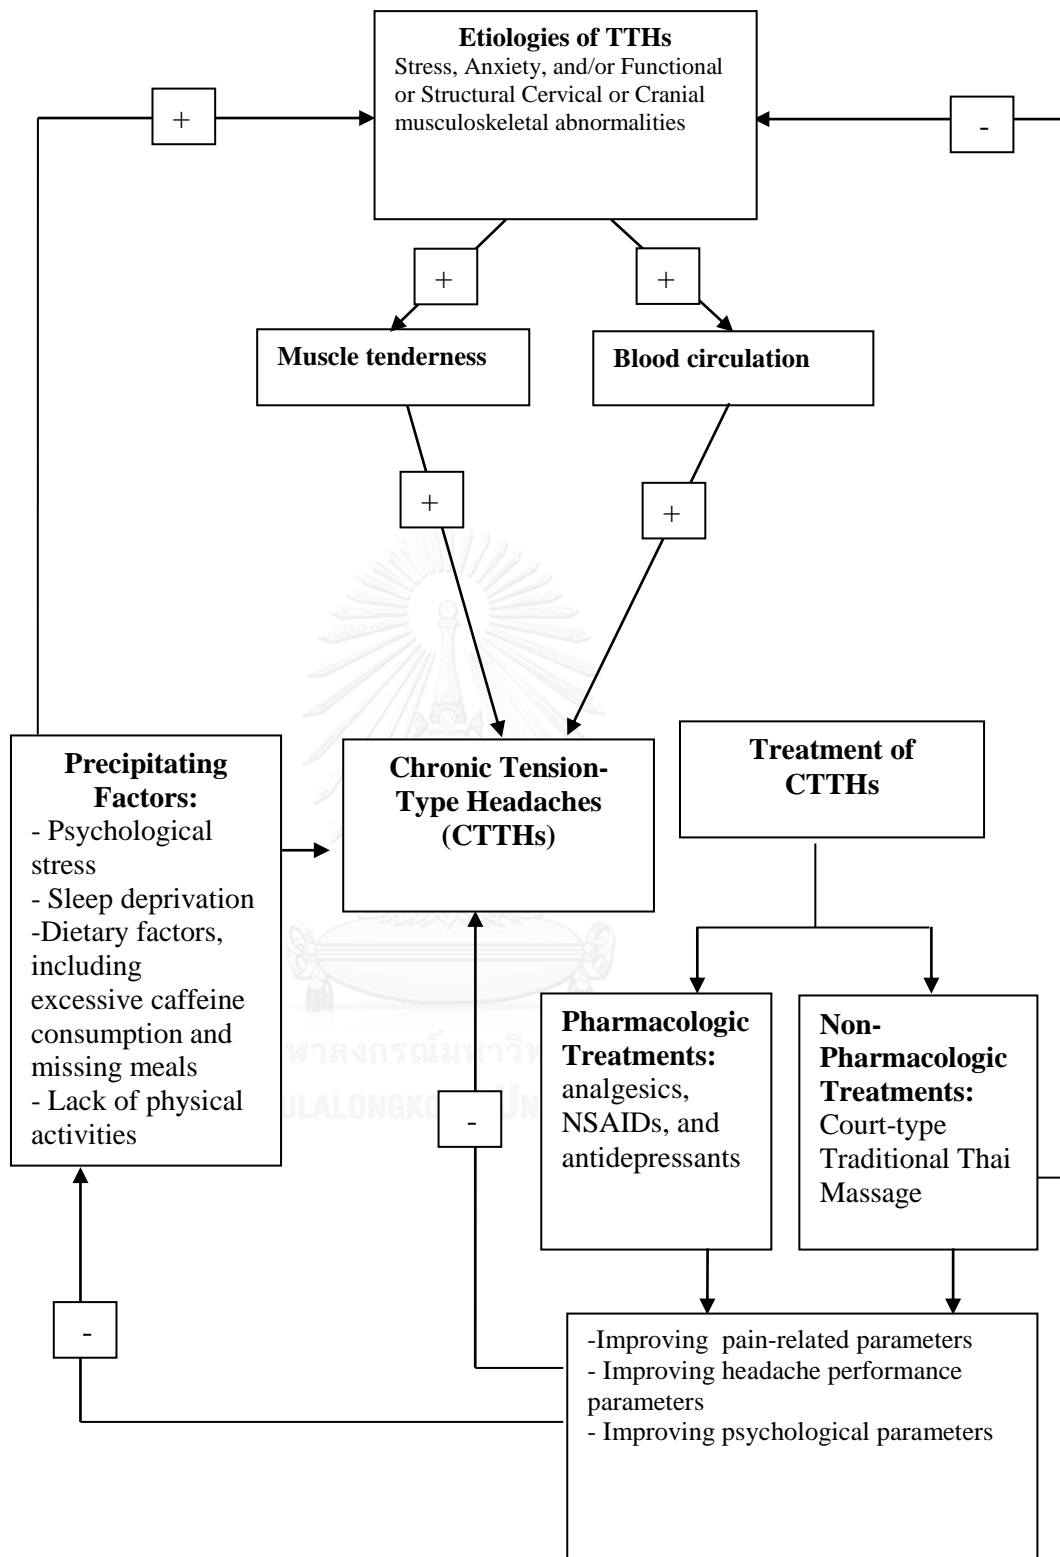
Etiologies of TTHs
Stress, Anxiety, and/or Functional or Structural Cervical or Cranial musculoskeletal abnormalities

+

-

+

+

Muscle tenderness

Blood circulation

+

+

Precipitating Factors:
- Psychological stress
- Sleep deprivation
-Dietary factors, including excessive caffeine consumption and missing meals
- Lack of physical activities

Chronic Tension-Type Headaches (CTTHs)

Treatment of CTTHs

Pharmacologic Treatments: analgesics, NSAIDs, and antidepressants

Non-Pharmacologic Treatments: Court-type Traditional Thai Massage

-

-

-Improving pain-related parameters
- Improving headache performance parameters
- Improving psychological parameters